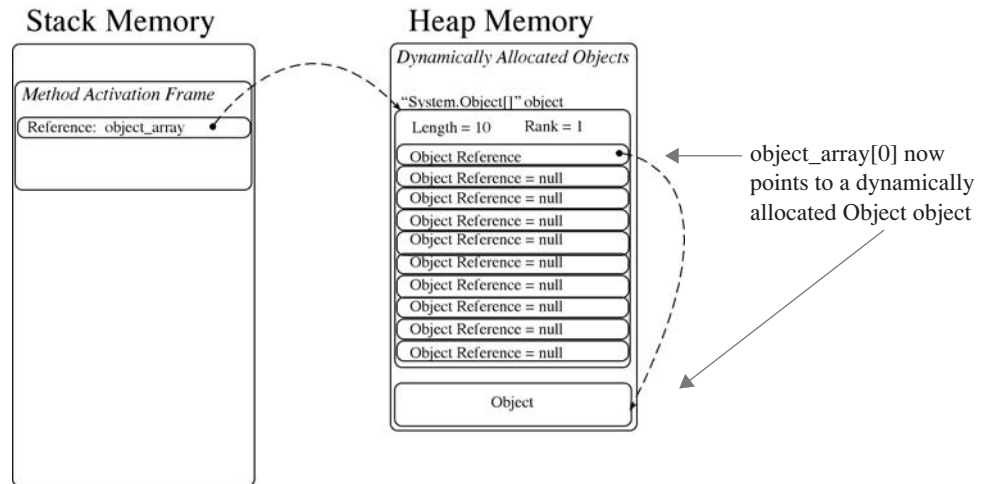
Stack Memory

Method Activation Frame

Reference: object_array

Heap Memory

Dynamically Allocated Objects

"System.Object[]" object

Length = 10 Rank = 1

Object Reference

Object Reference = null

Object Reference = null

Object Reference = null

Object Reference = null

Object Reference = null

Object Reference = null

Object Reference = null

Object Reference = null

Object Reference = null

Object

object_array[0] now points to a dynamically allocated Object object